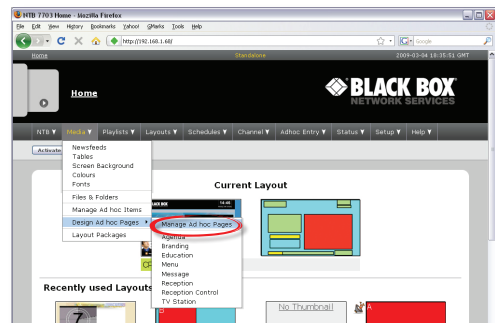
NTB 7703 Home - Mozilla Firefox

File Edit View History Bookmarks Yahoo! QMarks Tools Help

http://192.168.1.68/

Google

Home

Standalone

2009-03-04 18:35:51 GMT

Home

BLACK BOX
NETWORK SERVICES

NTB ▼ Media ▼ Playlists ▼ Layouts ▼ Schedules ▼ Channel ▼ Adhoc Entry ▼ Status ▼ Setup ▼ Help ▼

Activate

Newsfeeds
Tables
Screen Background
Colours
Fonts
Files & Folders
Manage Ad hoc Items
Design Ad hoc Pages ▸
Layout Packages

Current Layout

Manage Ad hoc Pages
Agenda
Branding
Education
Menu
Message
Reception
Reception Control
TV Station

Recently used Layouts

No Thumbnail